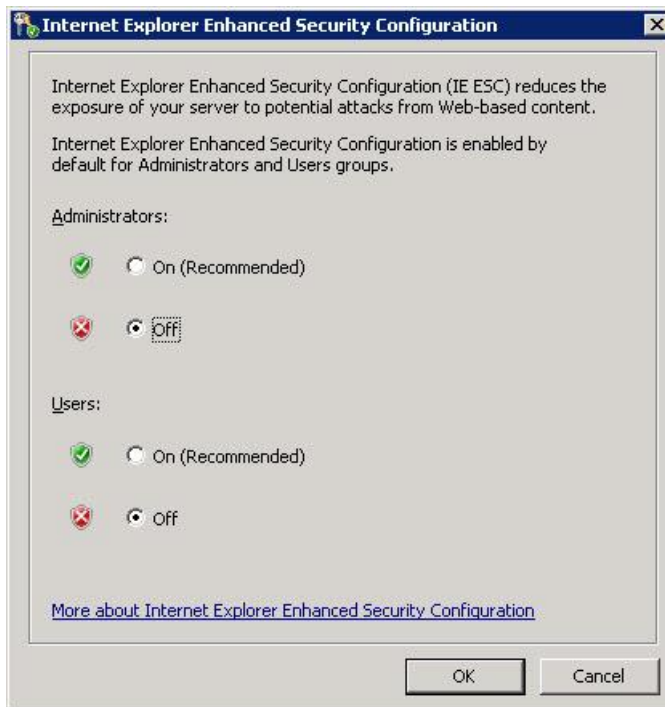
Internet Explorer Enhanced Security Configuration

Internet Explorer Enhanced Security Configuration (IE ESC) reduces the exposure of your server to potential attacks from Web-based content.

Internet Explorer Enhanced Security Configuration is enabled by default for Administrators and Users groups.

Administrators:

On (Recommended)

Off

Users:

On (Recommended)

Off

More about Internet Explorer Enhanced Security Configuration

OK

Cancel